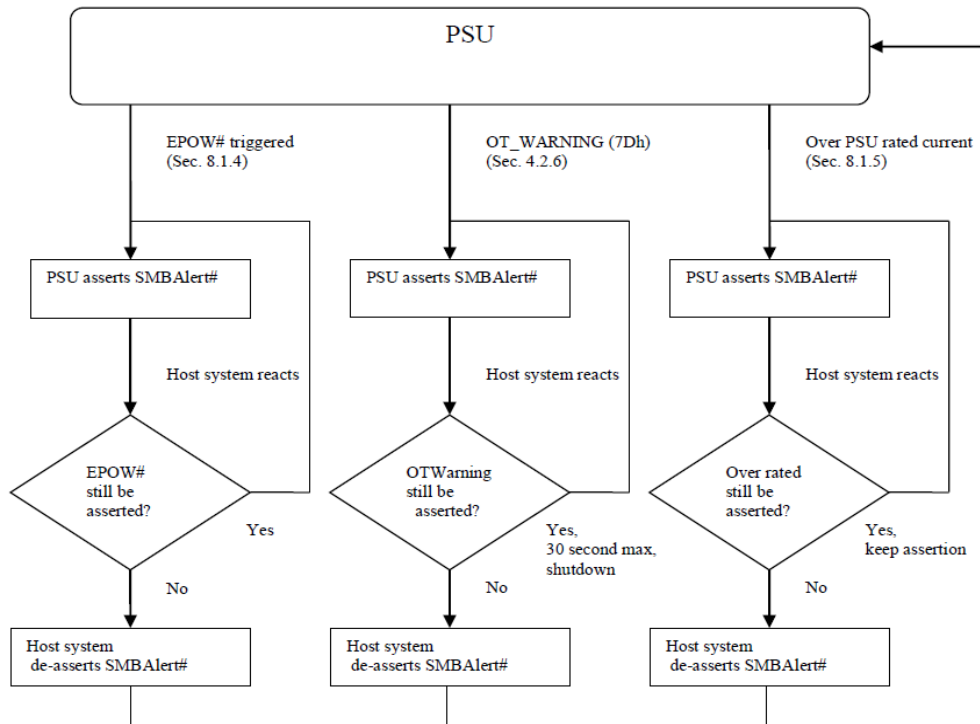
PSU

EPOW# triggered
(Sec. 8.1.4)

PSU asserts SMBAlert#

Host system reacts

EPOW#
still be
asserted?

Yes

No

Host system
de-asserts SMBAlert#

OT_WARNING (7Dh)
(Sec. 4.2.6)

PSU asserts SMBAlert#

Host system reacts

OTWarning
still be
asserted?

Yes,
30 second max,
shutdown

No

Host system
de-asserts SMBAlert#

Over PSU rated current
(Sec. 8.1.5)

PSU asserts SMBAlert#

Host system reacts

Over rated
still be
asserted?

Yes,
keep assertion

No

Host system
de-asserts SMBAlert#